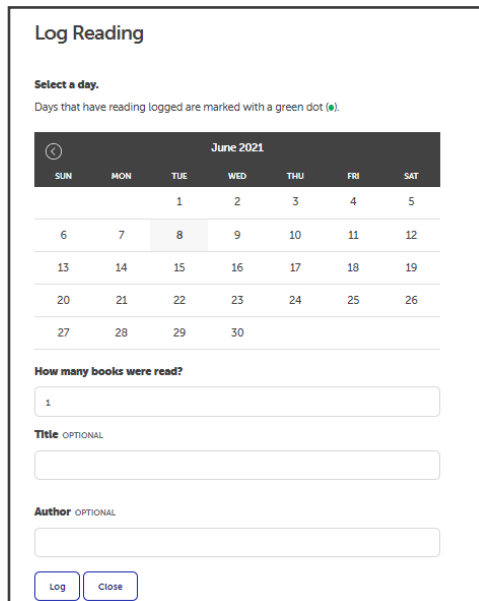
Log Reading

Select a day.

Days that have reading logged are marked with a green dot (●).

June 2021

| SUN | MON | TUE | WED | THU | FRI | SAT |
|---|---|---|---|---|---|---|
| | | 1 | 2 | 3 | 4 | 5 |
| 6 | 7 | 8 | 9 | 10 | 11 | 12 |
| 13 | 14 | 15 | 16 | 17 | 18 | 19 |
| 20 | 21 | 22 | 23 | 24 | 25 | 26 |
| 27 | 28 | 29 | 30 | | | |

How many books were read?

1

Title OPTIONAL

Author OPTIONAL

Log Close